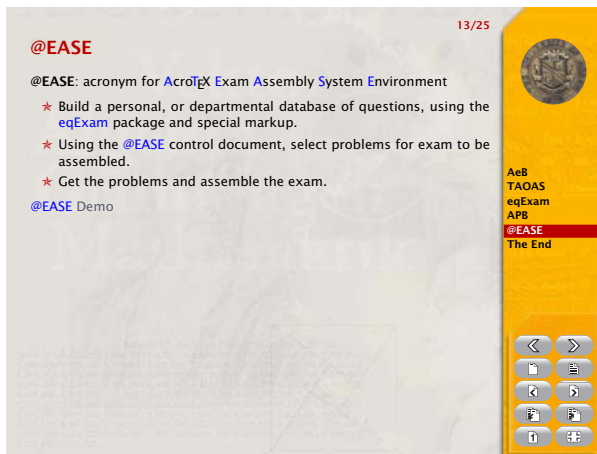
13/25

@EASE

@EASE: acronym for AcroTEX Exam Assembly System Environment

★ Build a personal, or departmental database of questions, using the eqExam package and special markup.

★ Using the @EASE control document, select problems for exam to be assembled.

★ Get the problems and assemble the exam.

@EASE Demo

AeB
TAOAS
eqExam
APB
@EASE
The End